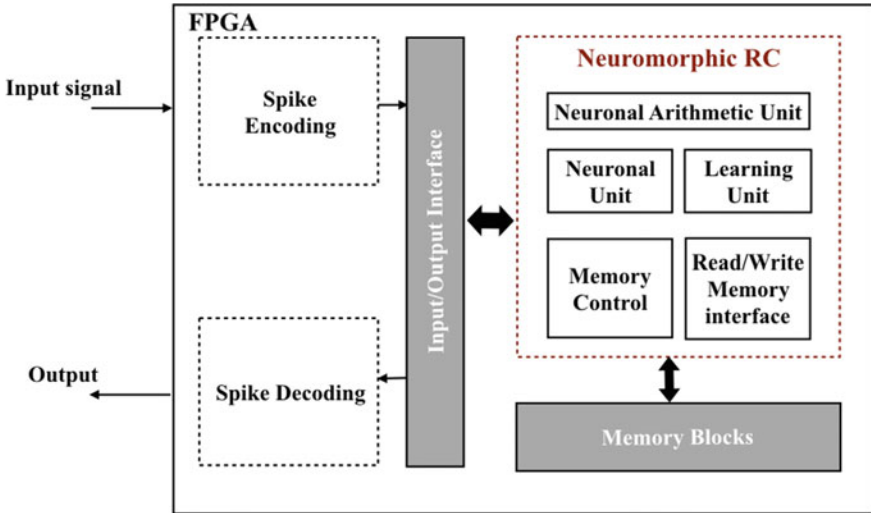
FPGA

Input signal

Spike Encoding

Input/Output Interface

Neuromorphic RC

Neuronal Arithmetic Unit

Neuronal Unit

Learning Unit

Memory Control

Read/Write Memory interface

Output

Spike Decoding

Memory Blocks